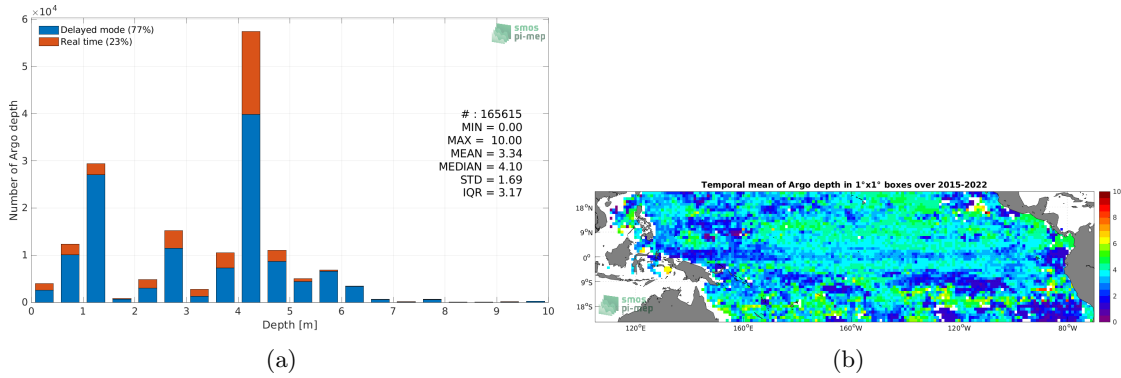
$\times10^4$

Delayed mode (77%)
Real time (23%)

smos pi-mep

6
5
4
3
2
1
0

Number of Argo depth

# : 165615
MIN = 0.00
MAX = 10.00
MEAN = 3.34
MEDIAN = 4.10
STD = 1.69
IQR = 3.17

0 1 2 3 4 5 6 7 8 9 10
Depth [m]

(a)

Temporal mean of Argo depth in 1°x1° boxes over 2015-2022

18°N
9°N
0°
9°S
18°S

120°E 160°E 160°W 120°W 80°W

smos pi-mep

10
8
6
4
2
0

(b)